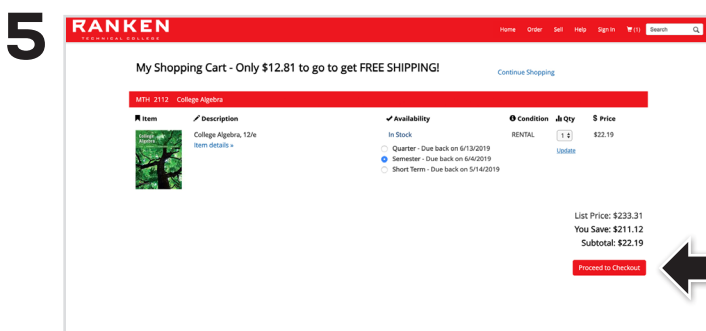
5

RANKEN
TECHNICAL COLLEGE

Home Order Sell Help Sign In (1) Search

My Shopping Cart - Only $12.81 to go to get FREE SHIPPING!

Continue Shopping

MTH 2112 College Algebra

| Item | Description | Availability | Condition | Qty | Price |
|---|---|---|---|---|---|
| College Algebra | College Algebra, 12/e<br>Item details » | In Stock<br>Quarter - Due back on 6/13/2019<br>Semester - Due back on 6/4/2019<br>Short Term - Due back on 5/14/2019 | RENTAL | 1<br>Update | $22.19 |

List Price: $233.31
You Save: $211.12
Subtotal: $22.19

Proceed to Checkout